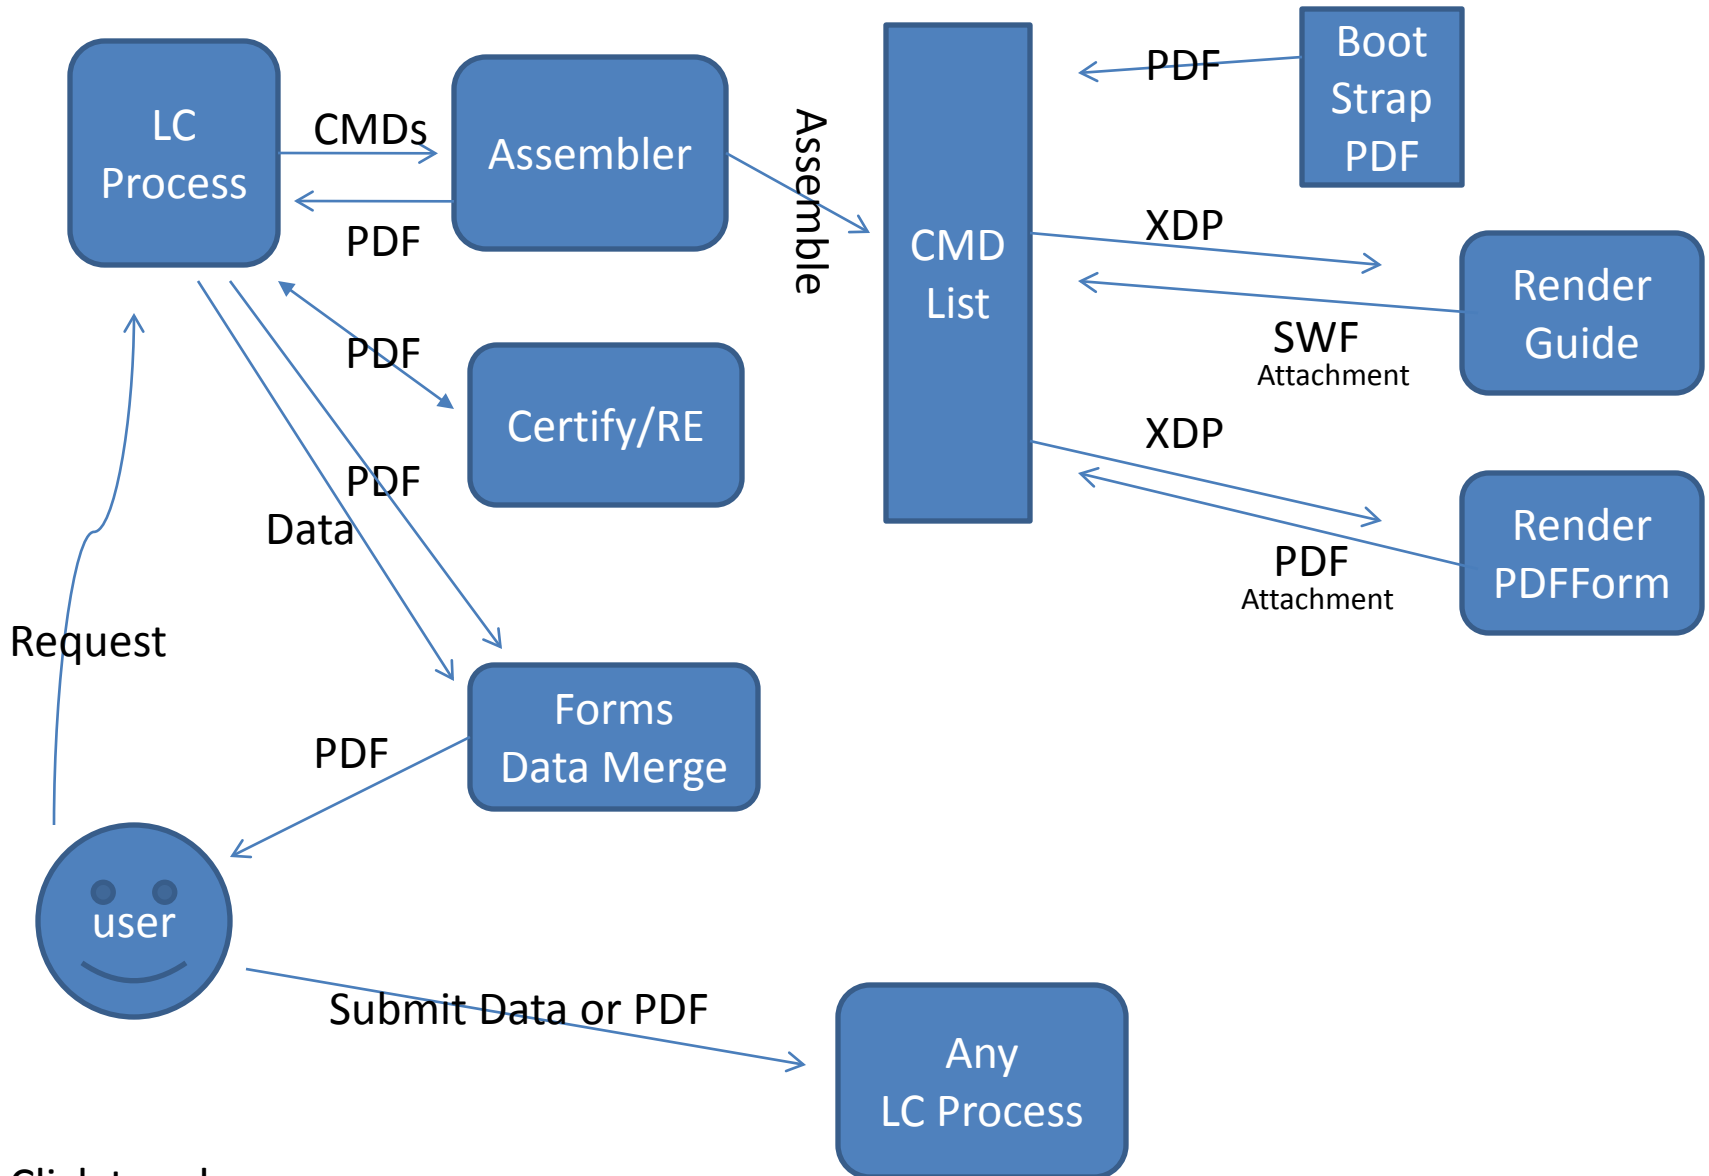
LC Process

CMDs

Assembler

PDF

Assemble

CMD List

PDF

Boot Strap PDF

XDP

Render Guide

SWF
Attachment

XDP

Render PDFForm

PDF
Attachment

PDF

Certify/RE

PDF

Data

Request

Forms Data Merge

PDF

user

Submit Data or PDF

Any LC Process

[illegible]